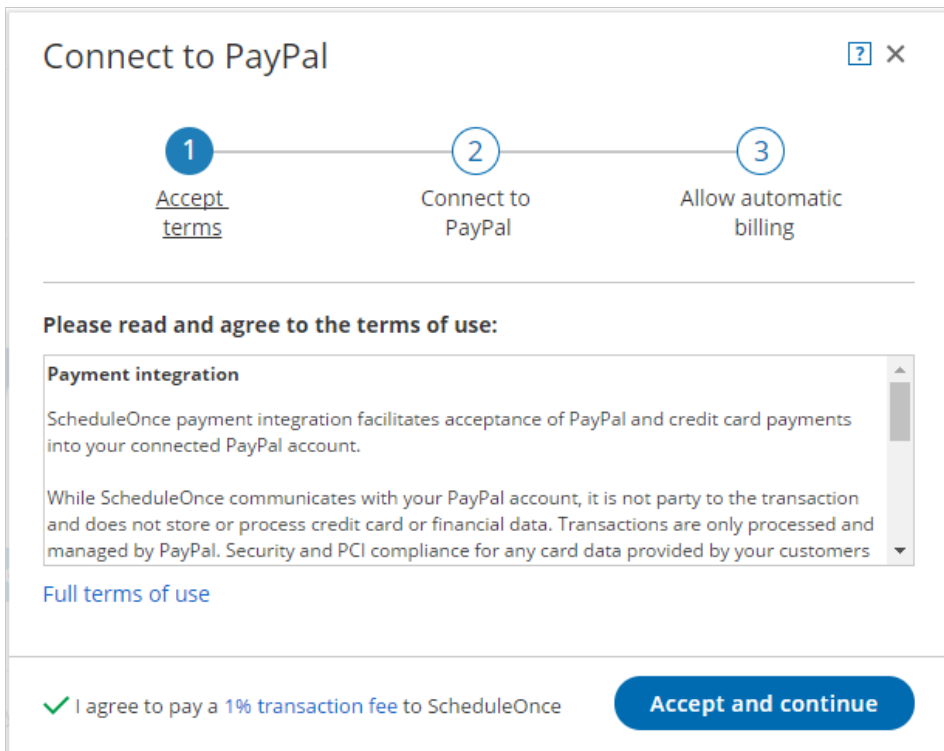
Connect to PayPal

?

1
Accept terms

2
Connect to PayPal

3
Allow automatic billing

Please read and agree to the terms of use:

Payment integration

ScheduleOnce payment integration facilitates acceptance of PayPal and credit card payments into your connected PayPal account.

While ScheduleOnce communicates with your PayPal account, it is not party to the transaction and does not store or process credit card or financial data. Transactions are only processed and managed by PayPal. Security and PCI compliance for any card data provided by your customers

Full terms of use

I agree to pay a 1% transaction fee to ScheduleOnce

Accept and continue